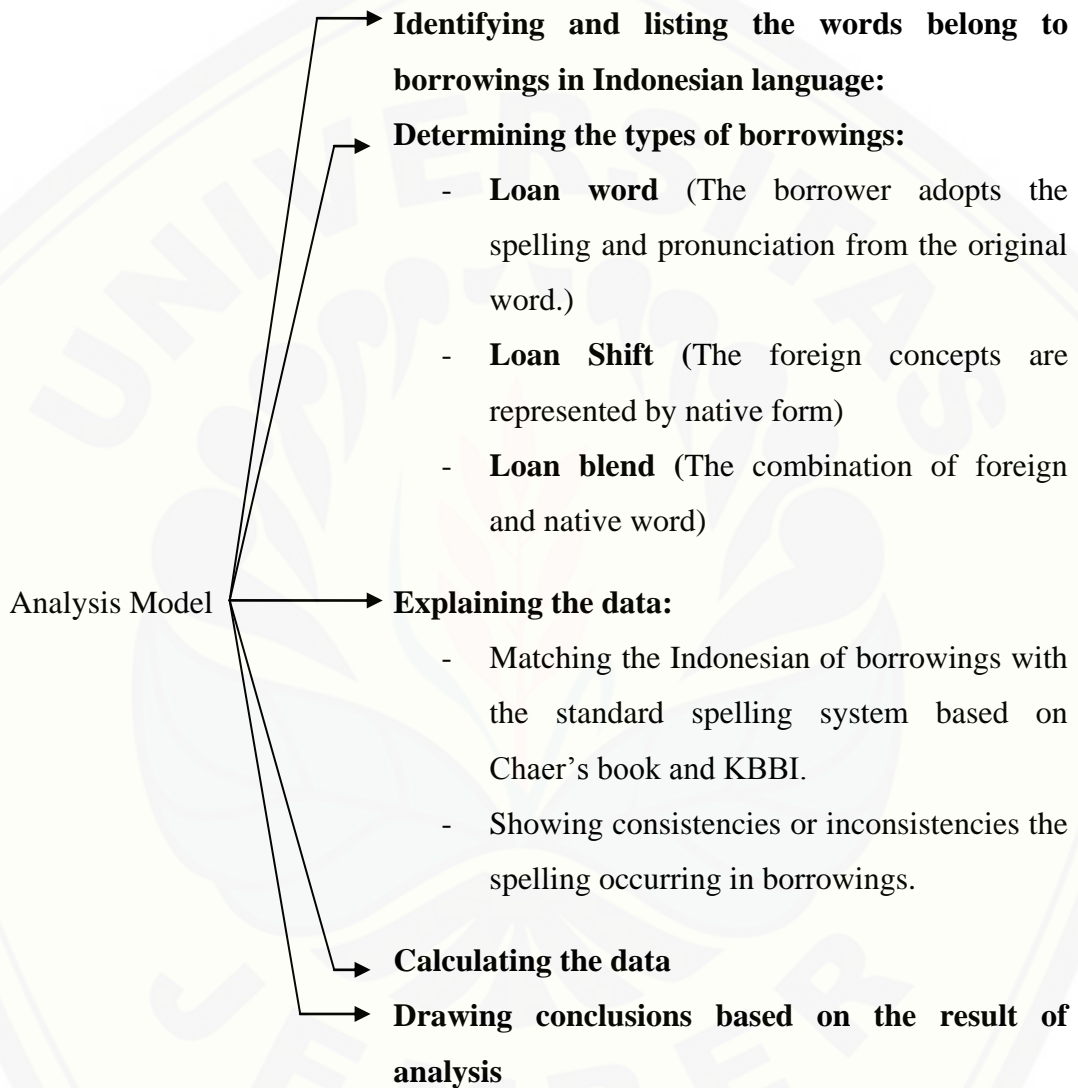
Analysis Model

**Identifying and listing the words belong to borrowings in Indonesian language:**

**Determining the types of borrowings:**

- **Loan word** (The borrower adopts the spelling and pronunciation from the original word.)
- **Loan Shift (**The foreign concepts are represented by native form)
- **Loan blend (**The combination of foreign and native word)

**Explaining the data:**

- Matching the Indonesian of borrowings with the standard spelling system based on Chaer's book and KBBI.
- Showing consistencies or inconsistencies the spelling occurring in borrowings.

**Calculating the data**

**Drawing conclusions based on the result of analysis**